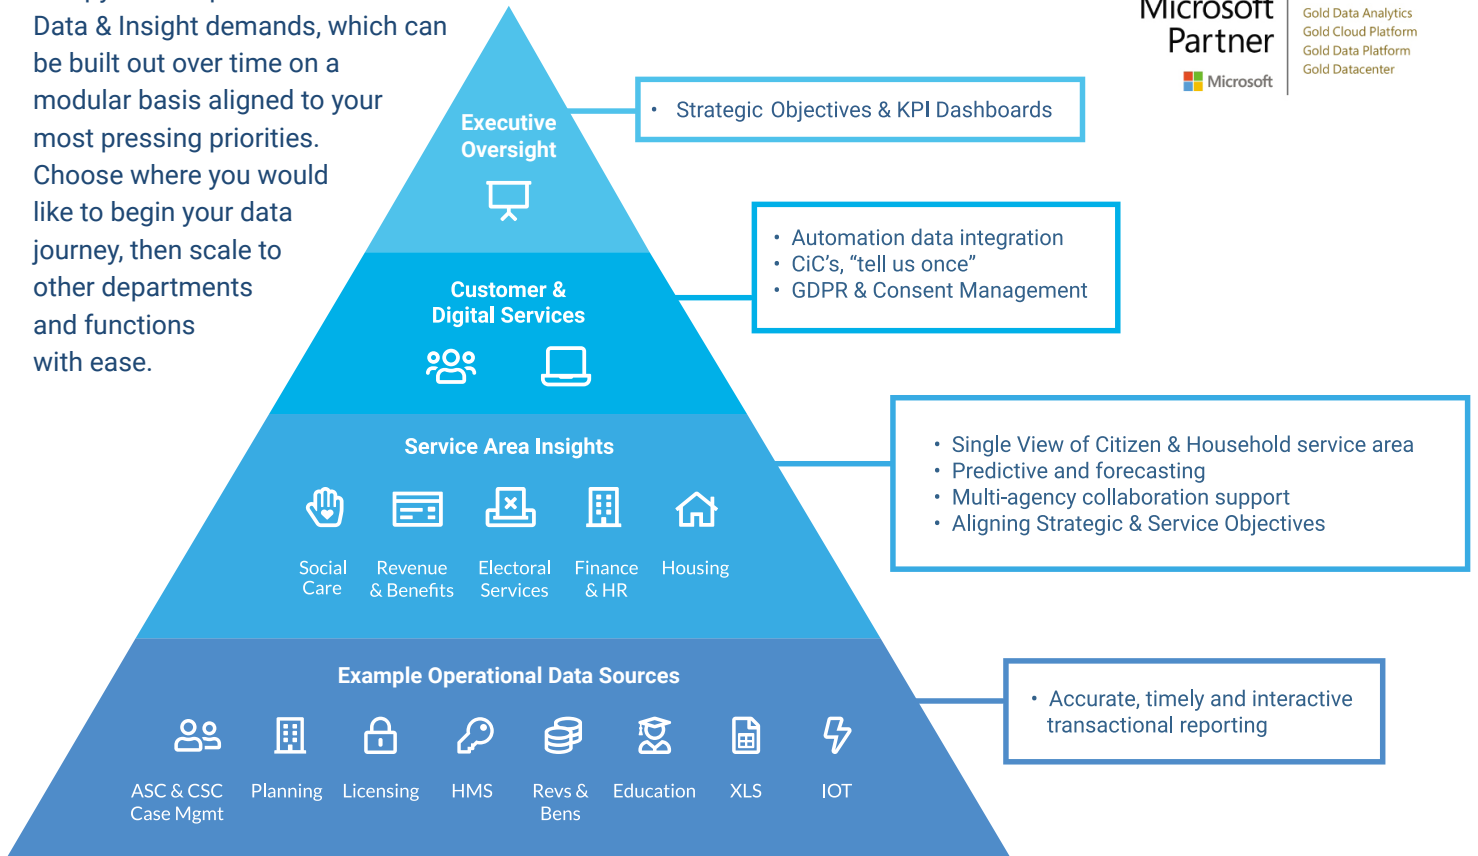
Data & Insight demands, which can be built out over time on a modular basis aligned to your most pressing priorities. Choose where you would like to begin your data journey, then scale to other departments and functions with ease.

Microsoft Partner

Microsoft

Gold Data Analytics
Gold Cloud Platform
Gold Data Platform
Gold Datacenter

Executive Oversight

• Strategic Objectives & KPI Dashboards

Customer & Digital Services

• Automation data integration
• CiC's, "tell us once"
• GDPR & Consent Management

Service Area Insights

Social Care

Revenue & Benefits

Electoral Services

Finance & HR

Housing

• Single View of Citizen & Household service area
• Predictive and forecasting
• Multi-agency collaboration support
• Aligning Strategic & Service Objectives

Example Operational Data Sources

ASC & CSC Case Mgmt

Planning

Licensing

HMS

Revs & Bens

Education

XLS

IOT

• Accurate, timely and interactive transactional reporting